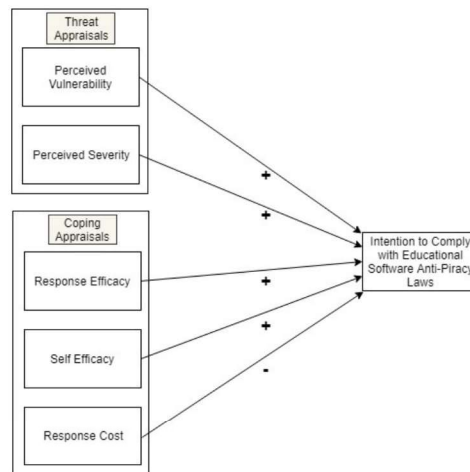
Threat Appraisals

Perceived Vulnerability

Perceived Severity

Coping Appraisals

Response Efficacy

Self Efficacy

Response Cost

+

+

+

+

-

Intention to Comply with Educational Software Anti-Piracy Laws